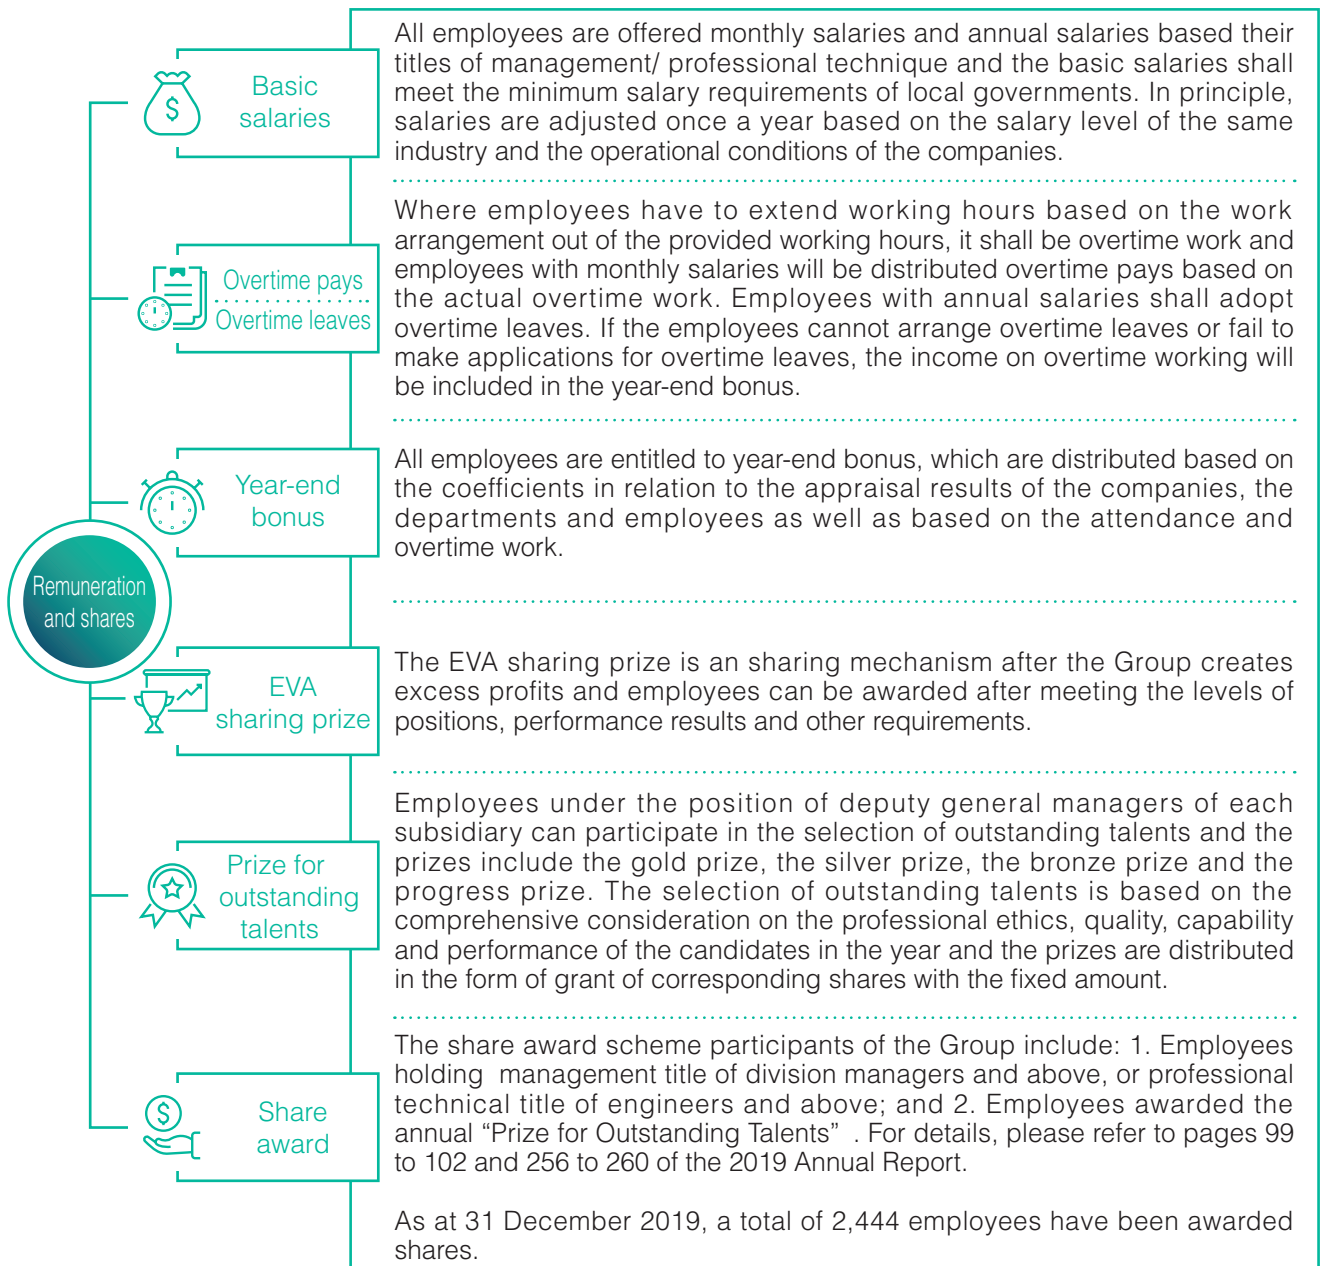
Remuneration and shares

Basic salaries

All employees are offered monthly salaries and annual salaries based their titles of management/ professional technique and the basic salaries shall meet the minimum salary requirements of local governments. In principle, salaries are adjusted once a year based on the salary level of the same industry and the operational conditions of the companies.

Overtime pays
Overtime leaves

Where employees have to extend working hours based on the work arrangement out of the provided working hours, it shall be overtime work and employees with monthly salaries will be distributed overtime pays based on the actual overtime work. Employees with annual salaries shall adopt overtime leaves. If the employees cannot arrange overtime leaves or fail to make applications for overtime leaves, the income on overtime working will be included in the year-end bonus.

Year-end bonus

All employees are entitled to year-end bonus, which are distributed based on the coefficients in relation to the appraisal results of the companies, the departments and employees as well as based on the attendance and overtime work.

EVA sharing prize

The EVA sharing prize is an sharing mechanism after the Group creates excess profits and employees can be awarded after meeting the levels of positions, performance results and other requirements.

Prize for outstanding talents

Employees under the position of deputy general managers of each subsidiary can participate in the selection of outstanding talents and the prizes include the gold prize, the silver prize, the bronze prize and the progress prize. The selection of outstanding talents is based on the comprehensive consideration on the professional ethics, quality, capability and performance of the candidates in the year and the prizes are distributed in the form of grant of corresponding shares with the fixed amount.

Share award

The share award scheme participants of the Group include: 1. Employees holding management title of division managers and above, or professional technical title of engineers and above; and 2. Employees awarded the annual “Prize for Outstanding Talents” . For details, please refer to pages 99 to 102 and 256 to 260 of the 2019 Annual Report.

As at 31 December 2019, a total of 2,444 employees have been awarded shares.